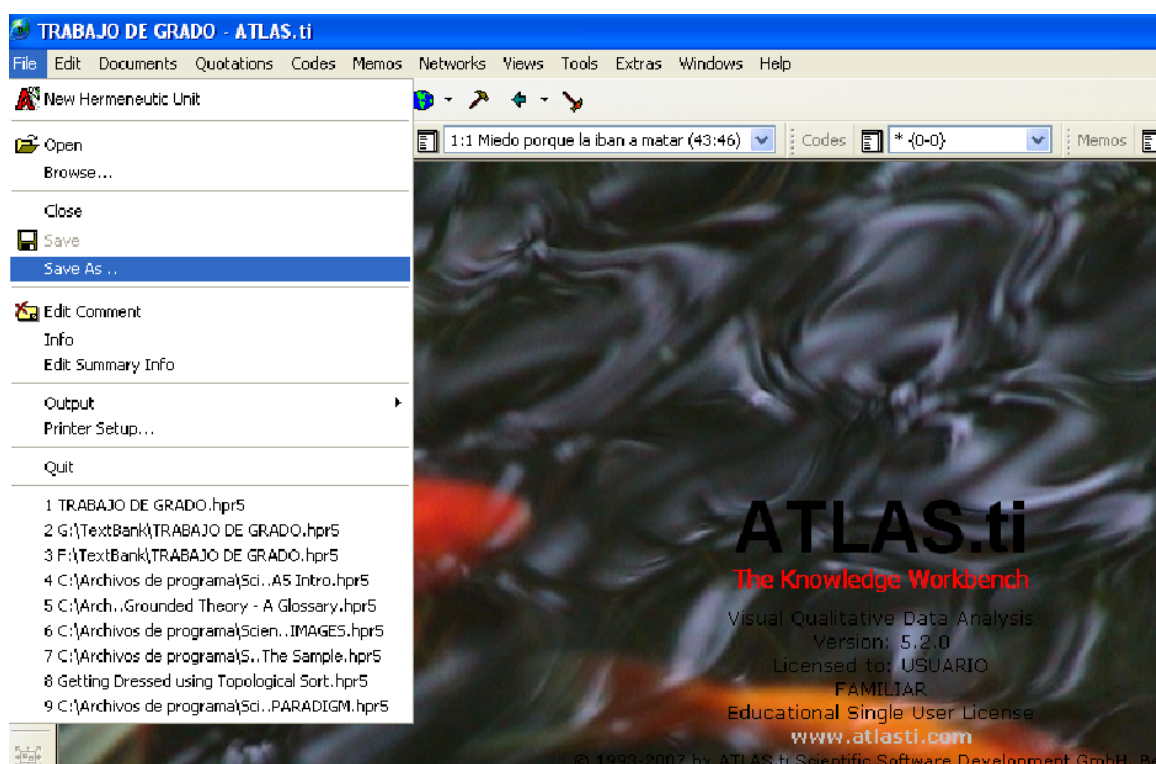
TRABAJO DE GRADO - ATLAS.ti

File Edit Documents Quotations Codes Memos Networks Views Tools Extras Windows Help

New Hermeneutic Unit

Open
Browse...

Close
Save
Save As ..

Edit Comment
Info
Edit Summary Info

Output
Printer Setup...

Quit

1 TRABAJO DE GRADO.hpr5
2 G:\TextBank\TRABAJO DE GRADO.hpr5
3 F:\TextBank\TRABAJO DE GRADO.hpr5
4 C:\Archivos de programa\Sci..AS Intro.hpr5
5 C:\Arch..Grounded Theory - A Glossary.hpr5
6 C:\Archivos de programa\Scien..IMAGES.hpr5
7 C:\Archivos de programa\S..The Sample.hpr5
8 Getting Dressed using Topological Sort.hpr5
9 C:\Archivos de programa\Sci..PARADIGM.hpr5

1:1 Miedo porque la iban a matar (43:46)

Codes

* {0-0}

Memos

ATLAS.ti
The Knowledge Workbench
Visual Qualitative Data Analysis
Version: 5.2.0
Licensed to: USUARIO
FAMILIAR
Educational Single User License
www.atlasti.com
© 1993-2007 by ATLAS.ti Scientific Software Development GmbH, B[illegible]